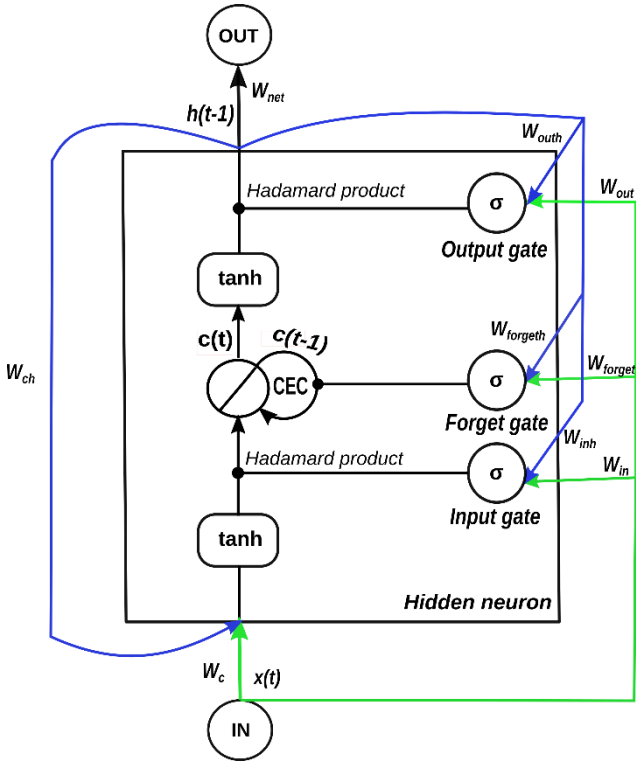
OUT

$W_{net}$

h(t-1)

$W_{outh}$

$W_{out}$

Hadamard product

σ

Output gate

tanh

$W_{ch}$

c(t)

c(t-1)

$W_{forgeth}$

CEC

σ

$W_{forget}$

Forget gate

$W_{inh}$

Hadamard product

σ

$W_{in}$

Input gate

tanh

Hidden neuron

$W_c$

x(t)

IN